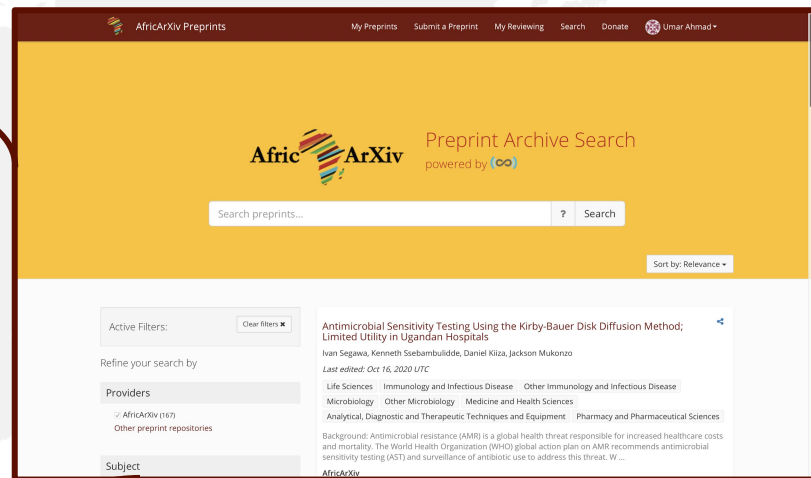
AfricArXiv Preprints

My Preprints Submit a Preprint My Reviewing Search Donate Umar Ahmad

AfricArXiv

Preprint Archive Search
powered by

Search preprints...

?

Search

Sort by: Relevance

Active Filters:

Clear filters ✖

Refine your search by

Providers

AfricArXiv (167)
Other preprint repositories

Subject

Antimicrobial Sensitivity Testing Using the Kirby-Bauer Disk Diffusion Method; Limited Utility in Ugandan Hospitals

Ivan Segawa, Kenneth Ssebambulidde, Daniel Kiiza, Jackson Mukonzo

Last edited: Oct 16, 2020 UTC

Life Sciences
Immunology and Infectious Disease
Other Immunology and Infectious Disease
Microbiology
Other Microbiology
Medicine and Health Sciences
Analytical, Diagnostic and Therapeutic Techniques and Equipment
Pharmacy and Pharmaceutical Sciences

Background: Antimicrobial resistance (AMR) is a global health threat responsible for increased healthcare costs and mortality. The World Health Organization (WHO) global action plan on AMR recommends antimicrobial sensitivity testing (AST) and surveillance of antibiotic use to address this threat. W ...

AfricArXiv